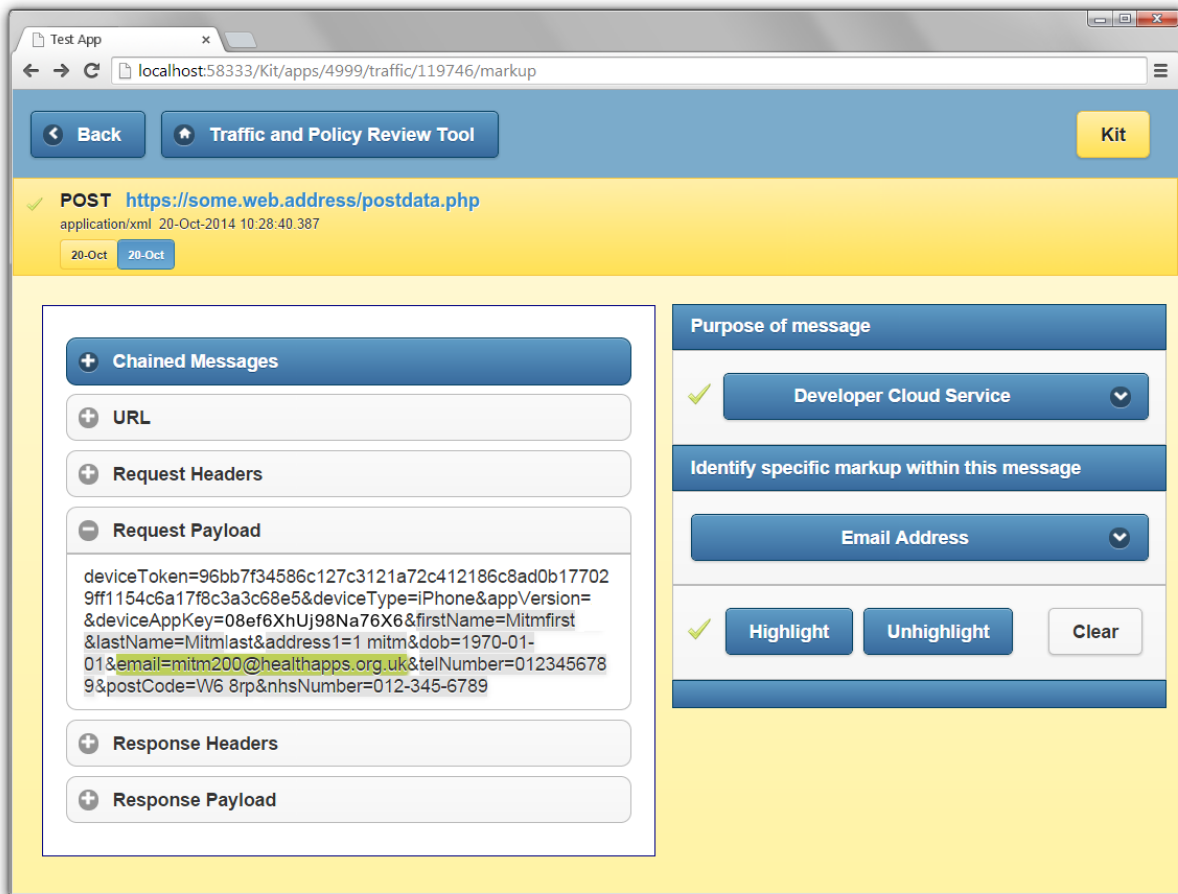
Test App

localhost:58333/Kit/apps/4999/traffic/119746/markup

Back

Traffic and Policy Review Tool

Kit

POST https://some.web.address/postdata.php
application/xml 20-Oct-2014 10:28:40.387

20-Oct 20-Oct

Chained Messages

URL

Request Headers

Request Payload

deviceToken=96bb7f34586c127c3121a72c412186c8ad0b177029ff1154c6a17f8c3a3c68e5&deviceType=iPhone&appVersion=&deviceAppKey=08ef6XhUj98Na76X6&firstName=Mitmfirst&lastName=Mitmlast&address1=1 mitm&dob=1970-01-01&email=mitm200@healthapps.org.uk&telNumber=0123456789&postCode=W6 8rp&nhsNumber=012-345-6789

Response Headers

Response Payload

Purpose of message

Developer Cloud Service

Identify specific markup within this message

Email Address

Highlight

Unhighlight

Clear